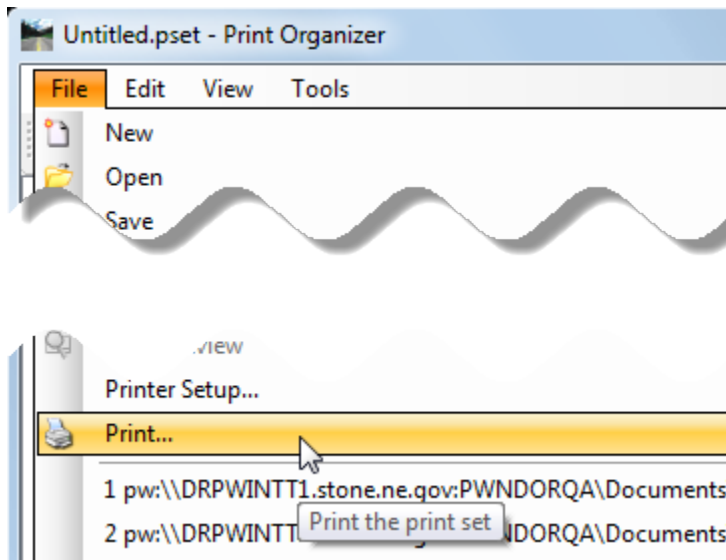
Untitled.pset - Print Organizer

File Edit View Tools

New

Open

Save

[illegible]view

Printer Setup...

Print...

1 pw:\\DRPWINTT1.stone.ne.gov:PWNDORQA\Documents

2 pw:\\DRPWINTT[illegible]NDORQA\Documents

Print the print set